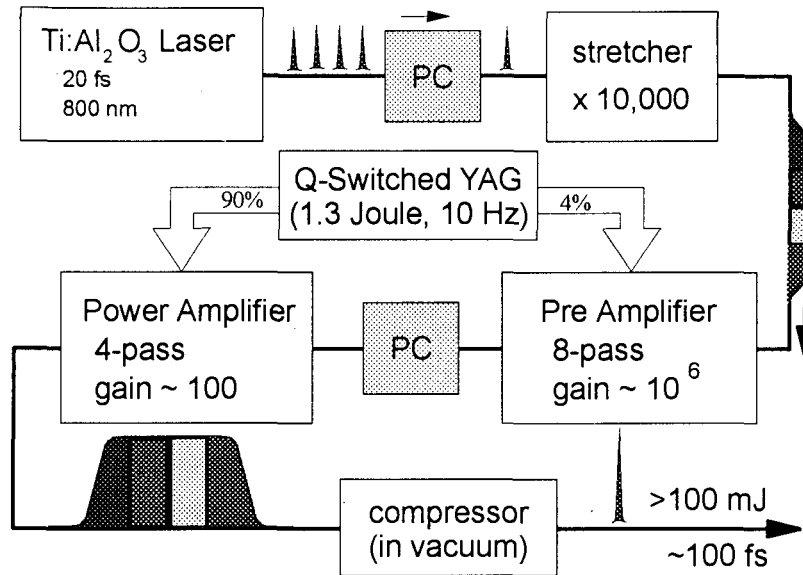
$Ti:Al_2O_3$ Laser
20 fs
800 nm

PC

stretcher
x 10,000

Q-Switched YAG
(1.3 Joule, 10 Hz)

90%

4%

Power Amplifier
4-pass
gain ~ 100

PC

Pre Amplifier
8-pass
gain ~ $10^6$

compressor
(in vacuum)

>100 mJ

~100 fs